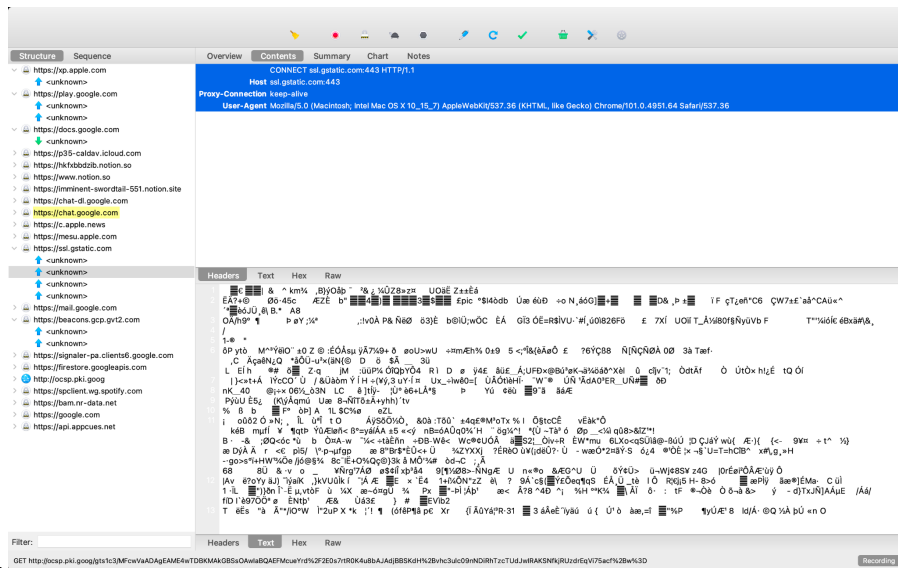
Structure Sequence

https://xp.apple.com
<unknown>
https://play.google.com
<unknown>
<unknown>
https://docs.google.com
<unknown>
https://p35-caldav.icloud.com
https://hkfxbbdzib.notion.so
https://www.notion.so
https://imminent-swordtail-551.notion.site
https://chat-d.google.com
https://chat.google.com
https://c.apple.news
https://mesu.apple.com
https://ssl.gstatic.com
<unknown>
<unknown>
<unknown>
<unknown>
https://mail.google.com
https://beacons.gcp.gvt2.com
<unknown>
<unknown>
https://signaler-pa.clients6.google.com
https://firestore.googleapis.com
http://ocsp.pki.goog
https://spclient.wg.spotify.com
https://bam.nr-data.net
https://google.com
https://api.appcues.net

Filter:

GET http://ocsp.pki.goog/gts1c3/MFcwVaADAgEAME4wTDBKMAkGBSsOAwIaBQAEFMcueYrd%2F2E0s7rR0K4u8bAJAdjBBSKdH%2Bvhc3ulc09nNDiRhTzcTUdJwIRAKSNfkjRUzdrEqVi75acf%2Bw%3D

Overview Contents Summary Chart Notes

CONNECT ssl.gstatic.com:443 HTTP/1.1
Host ssl.gstatic.com:443
Proxy-Connection keep-alive
User-Agent Mozilla/5.0 (Macintosh; Intel Mac OS X 10_15_7) AppleWebKit/537.36 (KHTML, like Gecko) Chrome/101.0.4951.64 Safari/537.36

Headers Text Hex Raw

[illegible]

Headers Text Hex Raw

Recording